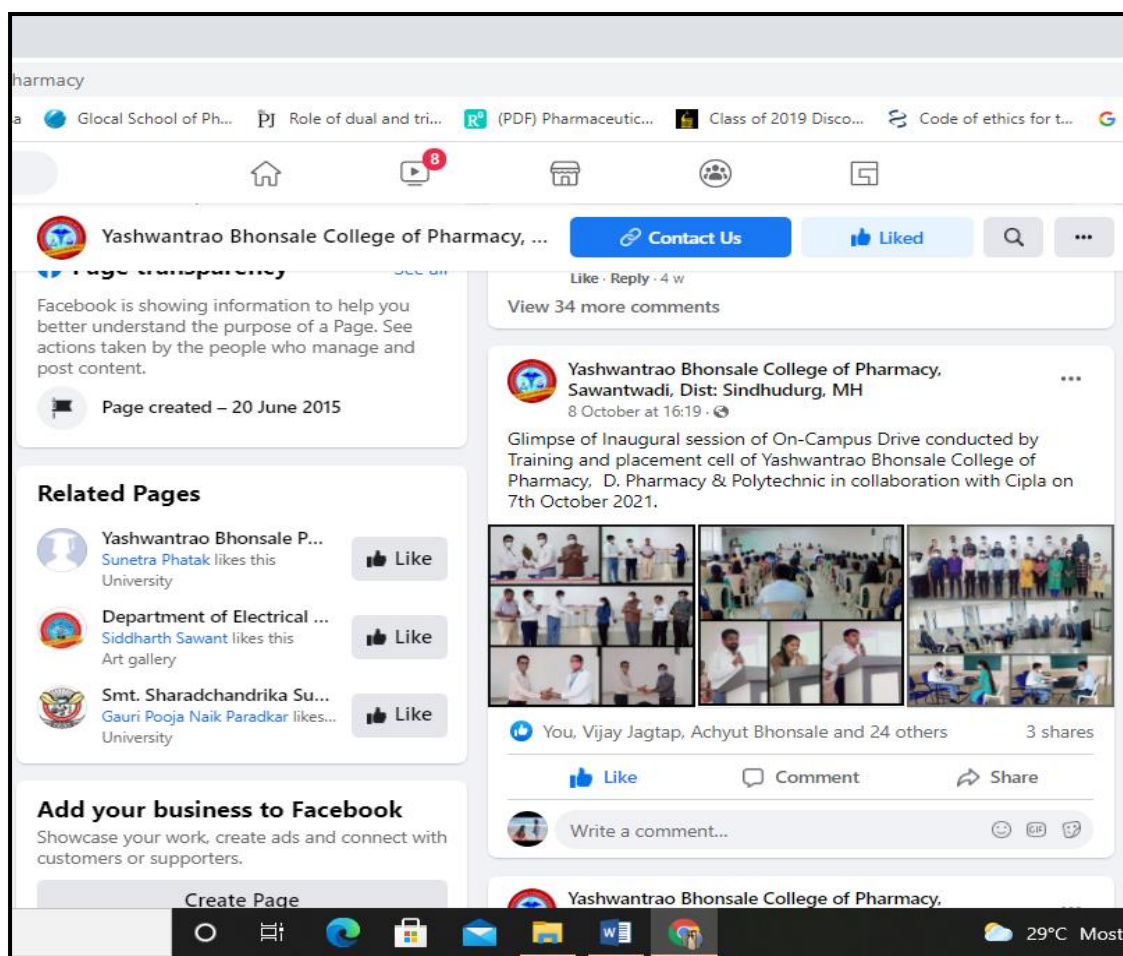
harmacy

a Glocal School of Ph... PJ Role of dual and tri... R (PDF) Pharmaceutic... Class of 2019 Disco... Code of ethics for t... G

8

Yashwantrao Bhonsale College of Pharmacy, ... Contact Us Liked

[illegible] Page transparency See all

Facebook is showing information to help you better understand the purpose of a Page. See actions taken by the people who manage and post content.

Page created – 20 June 2015

Related Pages

Yashwantrao Bhonsale P...
Sunetra Phatak likes this
University
Like

Department of Electrical ...
Siddharth Sawant likes this
Art gallery
Like

Smt. Sharadchandrika Su...
Gauri Pooja Naik Paradkar likes...
University
Like

Add your business to Facebook
Showcase your work, create ads and connect with customers or supporters.

Create Page

Like · Reply · 4 w

View 34 more comments

Yashwantrao Bhonsale College of Pharmacy, Sawantwadi, Dist: Sindhudurg, MH
8 October at 16:19 ·

Glimpse of Inaugural session of On-Campus Drive conducted by Training and placement cell of Yashwantrao Bhonsale College of Pharmacy, D. Pharmacy & Polytechnic in collaboration with Cipla on 7th October 2021.

You, Vijay Jagtap, Achyut Bhonsale and 24 others 3 shares

Like Comment Share

Write a comment...

Yashwantrao Bhonsale College of Pharmacy,

29°C Most